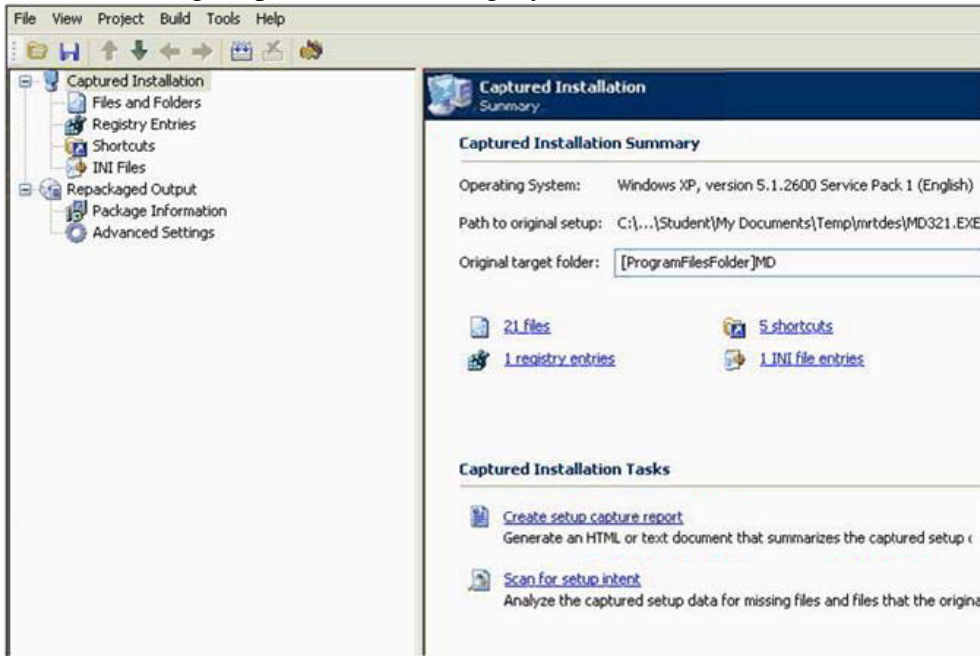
File View Project Build Tools Help

Captured Installation
Files and Folders
Registry Entries
Shortcuts
INI Files
Repackaged Output
Package Information
Advanced Settings

Captured Installation
Summary

Captured Installation Summary

Operating System: Windows XP, version 5.1.2600 Service Pack 1 (English)

Path to original setup: C:\...\Student\My Documents\Temp\mrtdes\MD321.EXE

Original target folder: [ProgramFilesFolder]MD

21 files
5 shortcuts
1 registry entries
1 INI file entries

Captured Installation Tasks

Create setup capture report
Generate an HTML or text document that summarizes the captured setup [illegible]

Scan for setup intent
Analyze the captured setup data for missing files and files that the origina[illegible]